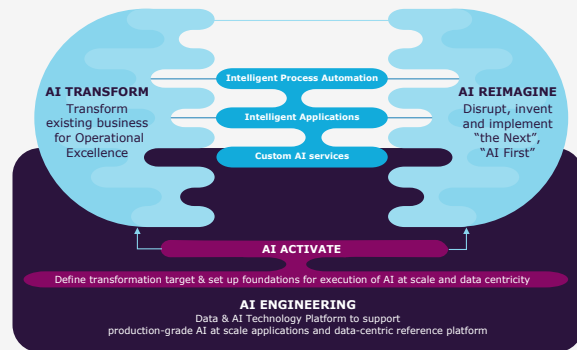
AI TRANSFORM
Transform existing business for Operational Excellence

Intelligent Process Automation

Intelligent Applications

Custom AI services

AI REIMAGINE
Disrupt, invent and implement “the Next”, “AI First”

AI ACTIVATE

Define transformation target & set up foundations for execution of AI at scale and data centricity

AI ENGINEERING
Data & AI Technology Platform to support production-grade AI at scale applications and data-centric reference platform